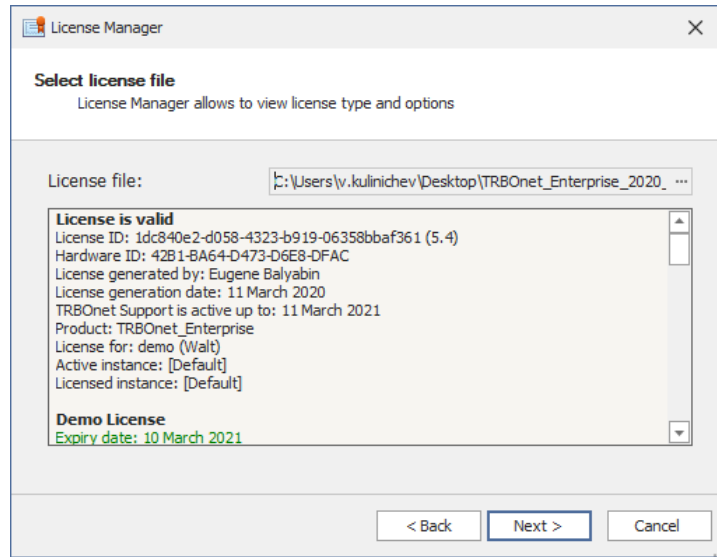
License Manager

Select license file
License Manager allows to view license type and options

License file: C:\Users\v.kulinichev\Desktop\TRBOnet_Enterprise_2020_ ···

License is valid
License ID: 1dc840e2-d058-4323-b919-06358bbaf361 (5.4)
Hardware ID: 42B1-BA64-D473-D6E8-DFAC
License generated by: Eugene Balyabin
License generation date: 11 March 2020
TRBOnet Support is active up to: 11 March 2021
Product: TRBOnet_Enterprise
License for: demo (Walt)
Active instance: [Default]
Licensed instance: [Default]

Demo License
Expiry date: 10 March 2021

< Back | Next > | Cancel